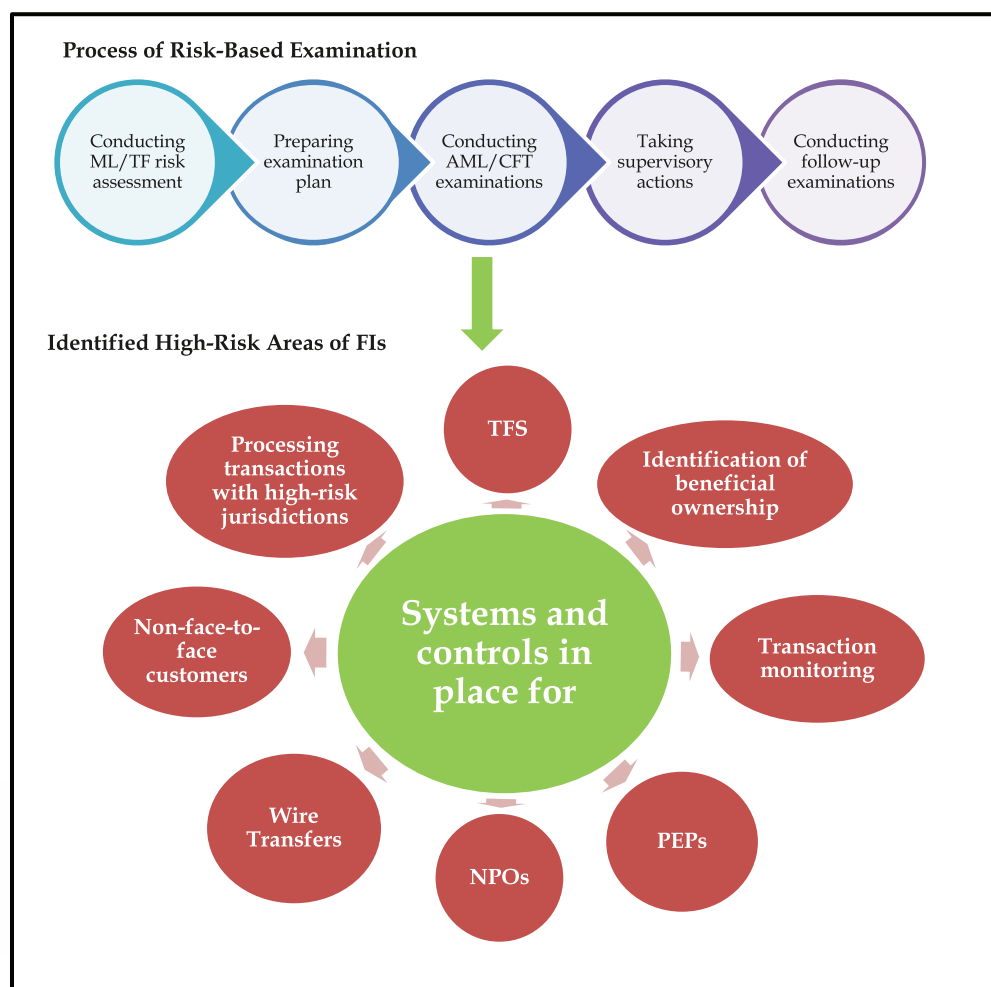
Process of Risk-Based Examination

Conducting ML/TF risk assessment

Preparing examination plan

Conducting AML/CFT examinations

Taking supervisory actions

Conducting follow-up examinations

Identified High-Risk Areas of FIs

TFS

Identification of beneficial ownership

Transaction monitoring

PEPs

NPOs

Wire Transfers

Non-face-to-face customers

Processing transactions with high-risk jurisdictions

Systems and controls in place for